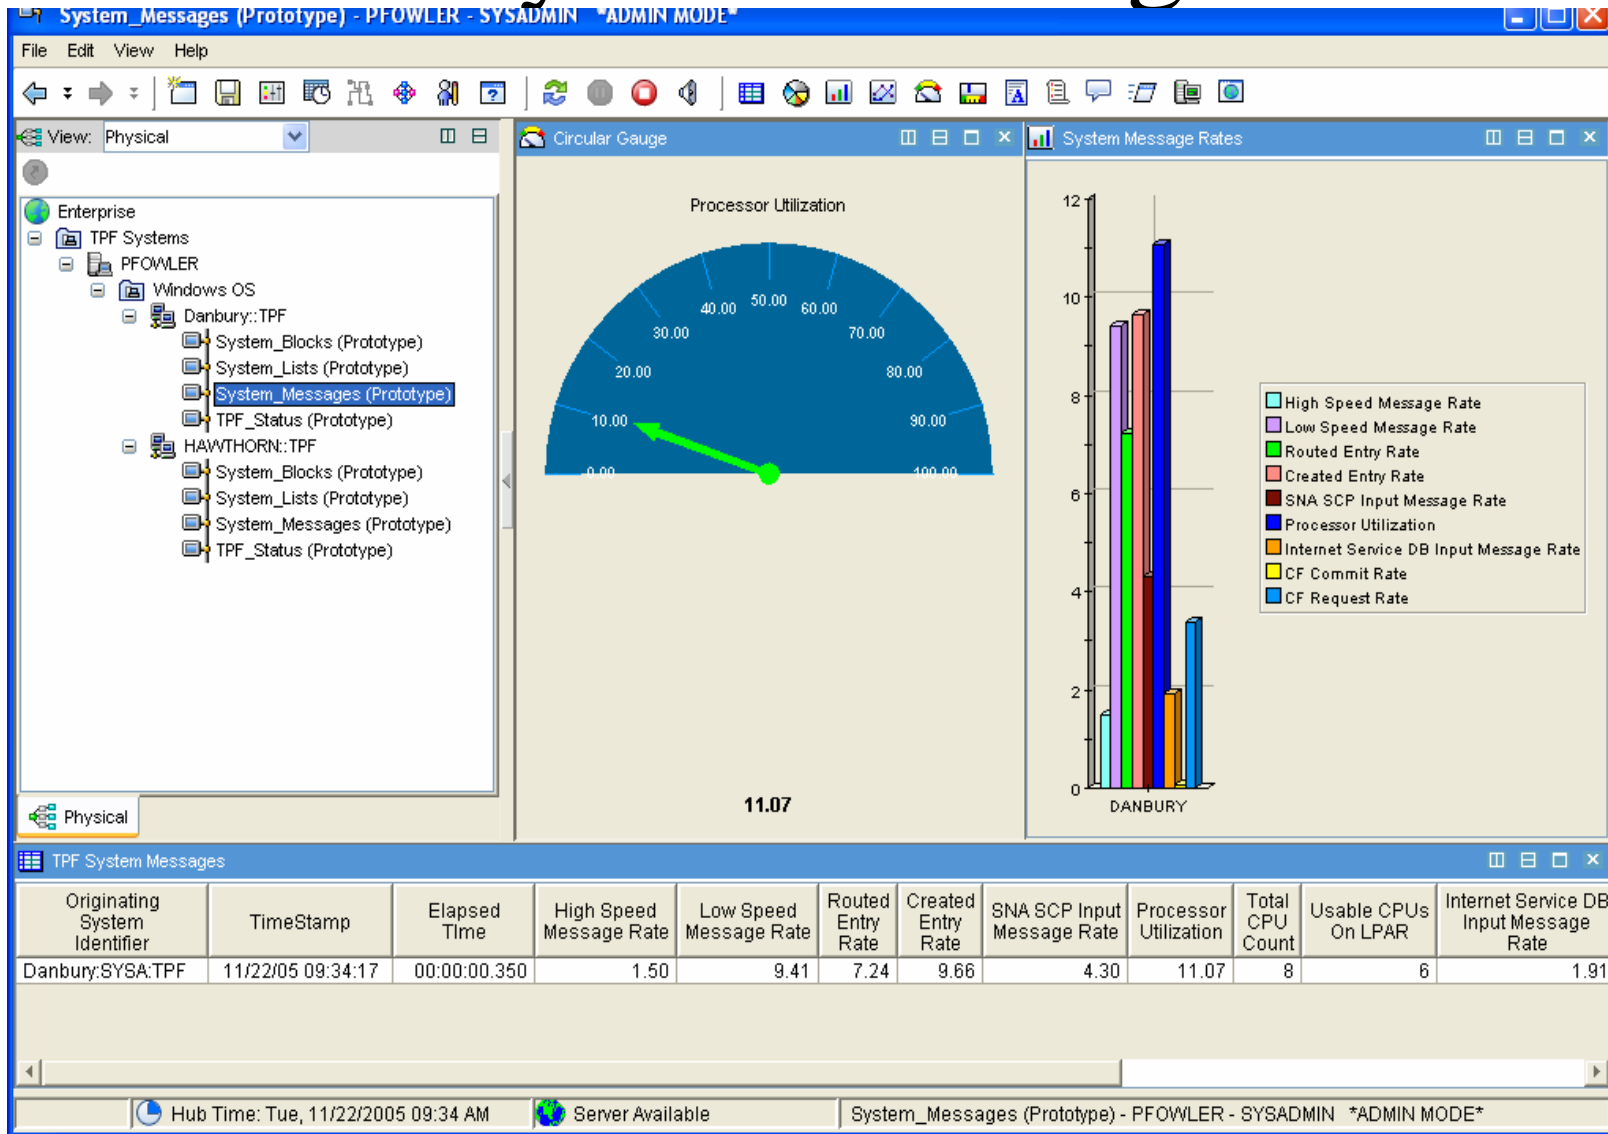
System_Messages (Prototype) - PFOWLER - SYSADMIN *ADMIN MODE*

File Edit View Help

View: Physical

Enterprise
TPF Systems
PFOWLER
Windows OS
Danbury::TPF
System_Blocks (Prototype)
System_Lists (Prototype)
System_Messages (Prototype)
TPF_Status (Prototype)
HAWTHORN::TPF
System_Blocks (Prototype)
System_Lists (Prototype)
System_Messages (Prototype)
TPF_Status (Prototype)

Physical

Circular Gauge

Processor Utilization

0.00 10.00 20.00 30.00 40.00 50.00 60.00 70.00 80.00 90.00 100.00

11.07

System Message Rates

12 10 8 6 4 2 0

DANBURY

High Speed Message Rate
Low Speed Message Rate
Routed Entry Rate
Created Entry Rate
SNA SCP Input Message Rate
Processor Utilization
Internet Service DB Input Message Rate
CF Commit Rate
CF Request Rate

TPF System Messages

| Originating System Identifier | TimeStamp | Elapsed Time | High Speed Message Rate | Low Speed Message Rate | Routed Entry Rate | Created Entry Rate | SNA SCP Input Message Rate | Processor Utilization | Total CPU Count | Usable CPUs On LPAR | Internet Service DB Input Message Rate |
|---|---|---|---|---|---|---|---|---|---|---|---|
| Danbury:SYSA:TPF | 11/22/05 09:34:17 | 00:00:00.350 | 1.50 | 9.41 | 7.24 | 9.66 | 4.30 | 11.07 | 8 | 6 | 1.91 |

Hub Time: Tue, 11/22/2005 09:34 AM
Server Available
System_Messages (Prototype) - PFOWLER - SYSADMIN *ADMIN MODE*